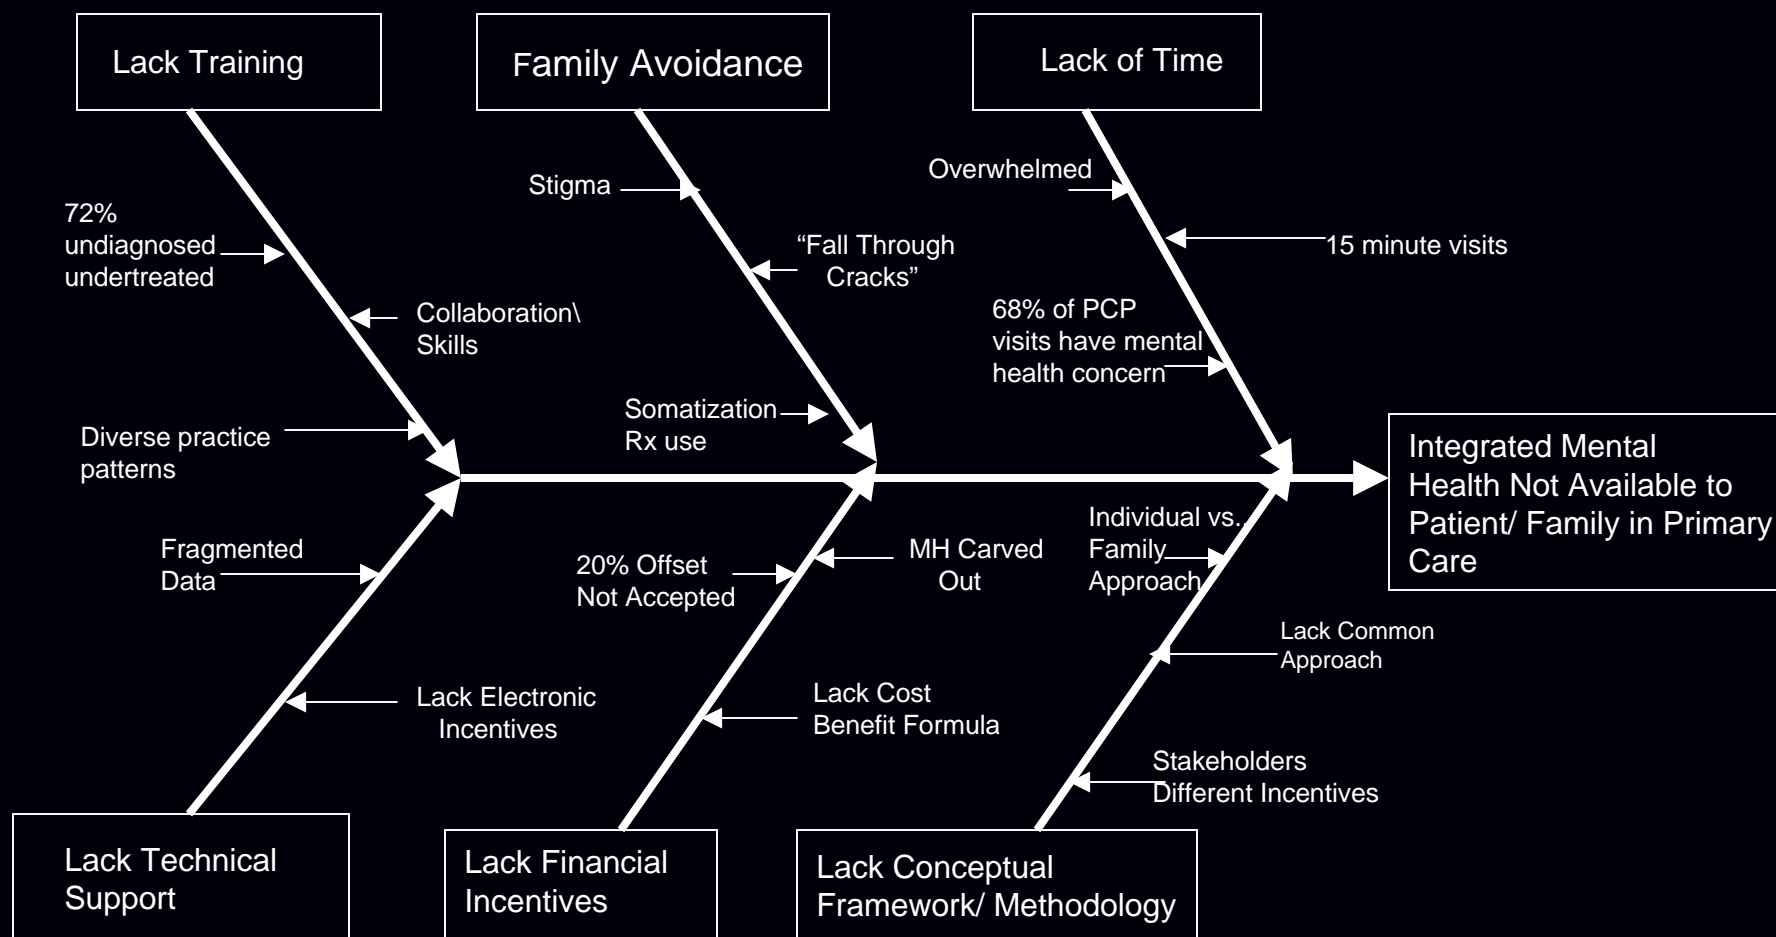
Lack Training

Family Avoidance

Lack of Time

72% undiagnosed undertreated

Collaboration\ Skills

Diverse practice patterns

Stigma

"Fall Through Cracks"

Somatization Rx use

Overwhelmed

15 minute visits

68% of PCP visits have mental health concern

Integrated Mental Health Not Available to Patient/ Family in Primary Care

Fragmented Data

Lack Electronic Incentives

20% Offset Not Accepted

MH Carved Out

Lack Cost Benefit Formula

Individual vs. Family Approach

Lack Common Approach

Stakeholders Different Incentives

Lack Technical Support

Lack Financial Incentives

Lack Conceptual Framework/ Methodology